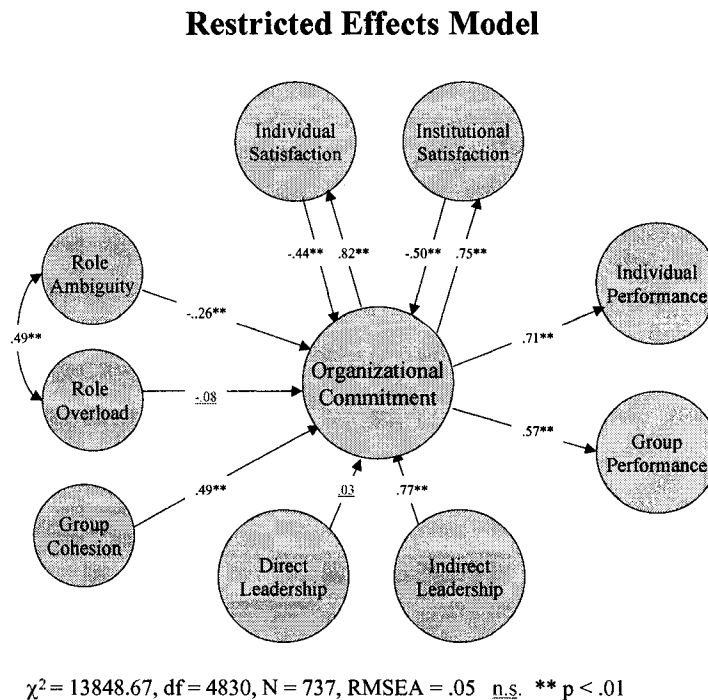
Restricted Effects Model

Individual Satisfaction

Institutional Satisfaction

-.44**

.82**

-.50**

.75**

Role Ambiguity

-..26**

.49**

Role Overload

-.08

Organizational Commitment

.71**

Individual Performance

.57**

Group Performance

Group Cohesion

.49**

.03

.77**

Direct Leadership

Indirect Leadership

$\chi^2$ = 13848.67, df = 4830, N = 737, RMSEA = .05 n.s. ** p < .01